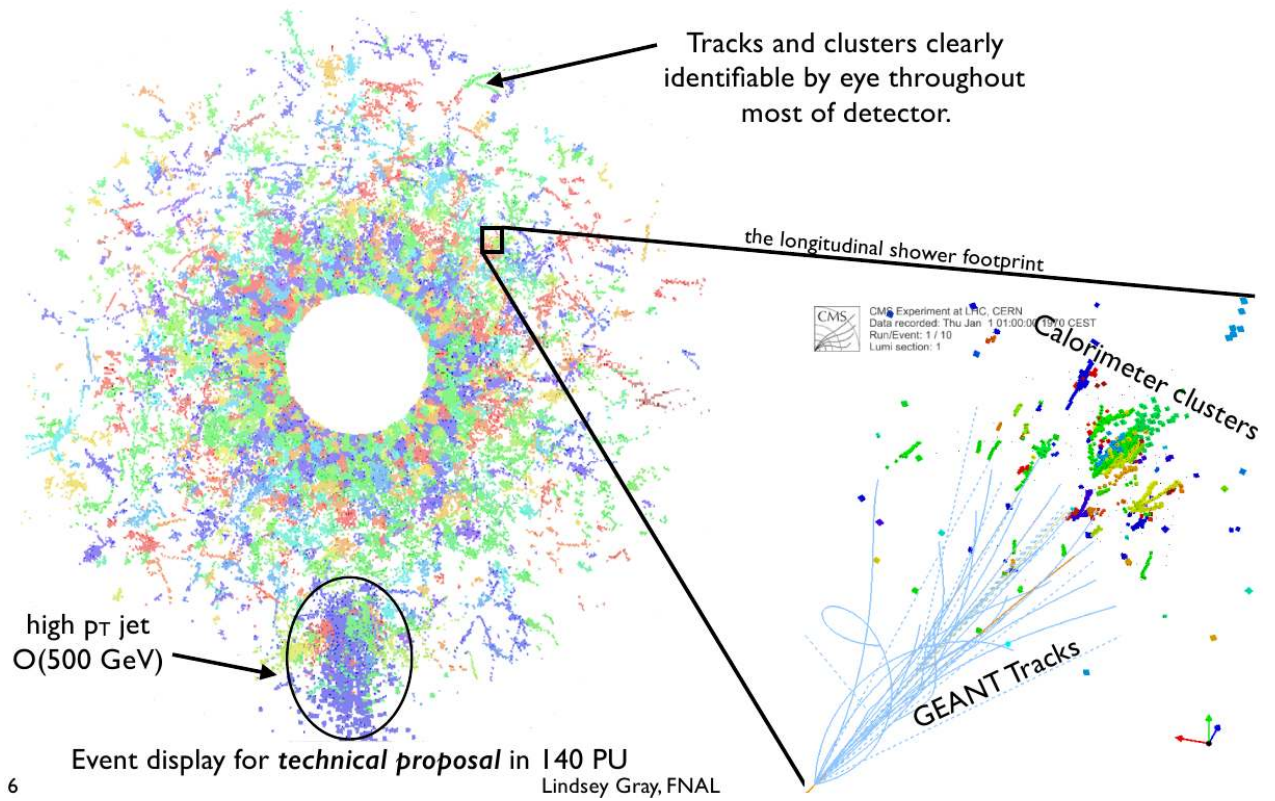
Tracks and clusters clearly identifiable by eye throughout most of detector.

the longitudinal shower footprint

CMS

CMS Experiment at LHC, CERN
Data recorded: Thu Jan 1 01:00:00 1970 CEST
Run/Event: 1 / 10
Lumi section: 1

Calorimeter clusters

GEANT Tracks

high $p_T$ jet
O(500 GeV)

Event display for ***technical proposal*** in 140 PU

6

Lindsey Gray, FNAL